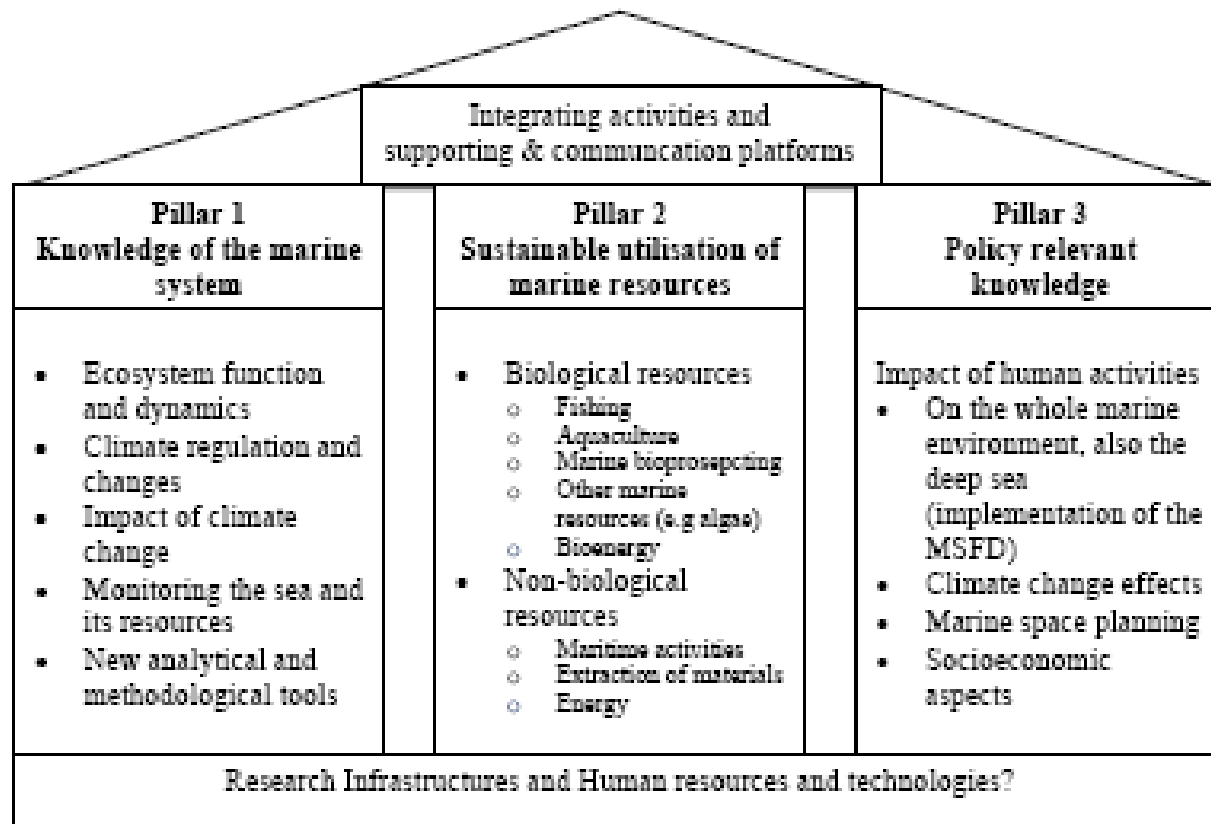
Integrating activities and supporting & communcation platforms

Pillar 1
Knowledge of the marine system

- Ecosystem function and dynamics
- Climate regulation and changes
- Impact of climate change
- Monitoring the sea and its resources
- New analytical and methodological tools

Pillar 2
Sustainable utilisation of marine resources

- Biological resources
  - Fishing
  - Aquaculture
  - Marine bioprospecting
  - Other marine resources (e.g algae)
  - Bioenergy
- Non-biological resources
  - Maritime activities
  - Extraction of materials
  - Energy

Pillar 3
Policy relevant knowledge

Impact of human activities
- On the whole marine environment, also the deep sea (implementation of the MSFD)
- Climate change effects
- Marine space planning
- Socioeconomic aspects

Research Infrastructures and Human resources and technologies?